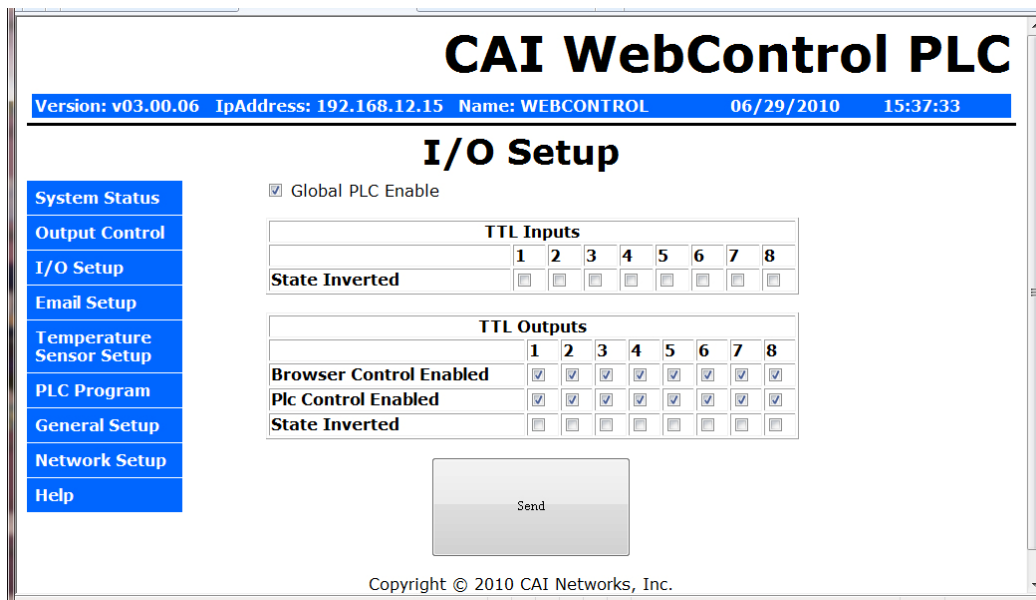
CAI WebControl PLC

Version: v03.00.06 IpAddress: 192.168.12.15 Name: WEBCONTROL 06/29/2010 15:37:33

I/O Setup

System Status
Output Control
I/O Setup
Email Setup
Temperature Sensor Setup
PLC Program
General Setup
Network Setup
Help

Global PLC Enable

| TTL Inputs | | | | | | | | |
|---|---|---|---|---|---|---|---|---|
| | 1 | 2 | 3 | 4 | 5 | 6 | 7 | 8 |
| State Inverted | | | | | | | | |

| TTL Outputs | | | | | | | | |
|---|---|---|---|---|---|---|---|---|
| | 1 | 2 | 3 | 4 | 5 | 6 | 7 | 8 |
| Browser Control Enabled | | | | | | | | |
| Plc Control Enabled | | | | | | | | |
| State Inverted | | | | | | | | |

Send

Copyright © 2010 CAI Networks, Inc.